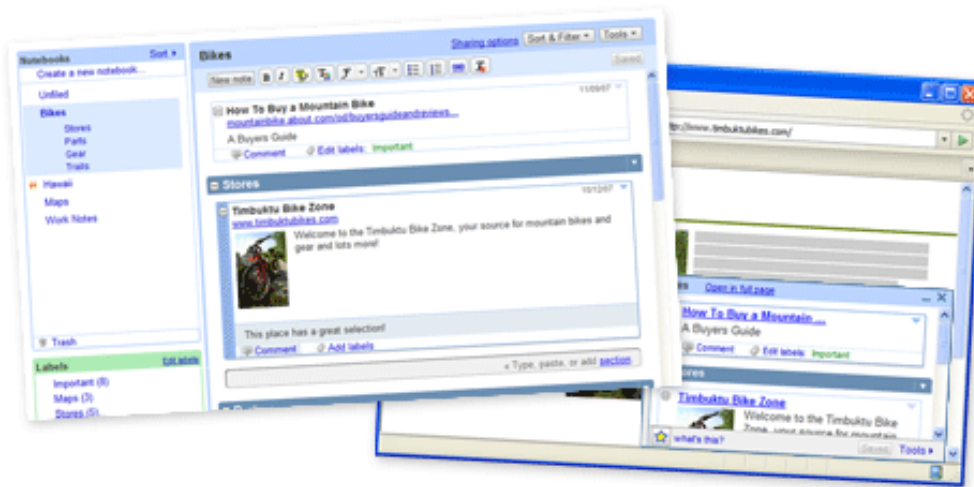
Notebooks Sort ▸
Create a new notebook...
Unfiled
Bikes
Stores
Parts
Gear
Trails
Hawaii
Maps
Work Notes
Trash
Labels Edit labels
Important (8)
Maps (3)
Stores (5)

Bikes
Sharing options Sort & Filter ▾ Tools ▾
New note
Saved

11/09/07
How To Buy a Mountain Bike
mountainbike.about.com/od/buyersguideandreviews...
A Buyers Guide
Comment Edit labels: Important

Stores
10/12/07
Timbuktu Bike Zone
www.timbuktubikes.com
Welcome to the Timbuktu Bike Zone, your source for mountain bikes and gear and lots more!
This place has a great selection!
Comment Add labels
» Type, paste, or add section

http://www.timbuktubikes.com/

Open in full page
How To Buy a Mountain...
A Buyers Guide
Comment Edit labels: Important
Stores
Timbuktu Bike Zone
Welcome to the Timbuktu Bike Zone, your source for mountain
What's this?
Saved Tools ▸